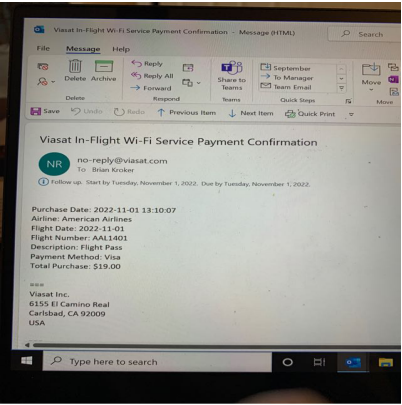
Viasat In-Flight Wi-Fi Service Payment Confirmation - Message (HTML)

Search

File Message Help

Delete Archive

Delete

Reply
Reply All
Forward

Respond

Share to Teams

Teams

September
To Manager
Team Email

Quick Steps

Move

Move

Save Undo Redo Previous Item Next Item Quick Print

Viasat In-Flight Wi-Fi Service Payment Confirmation

NR

no-reply@viasat.com
To Brian Kroker

Follow up. Start by Tuesday, November 1, 2022. Due by Tuesday, November 1, 2022.

Purchase Date: 2022-11-01 13:10:07
Airline: American Airlines
Flight Date: 2022-11-01
Flight Number: AAL1401
Description: Flight Pass
Payment Method: Visa
Total Purchase: $19.00

===
Viasat Inc.
6155 El Camino Real
Carlsbad, CA 92009
USA

Type here to search